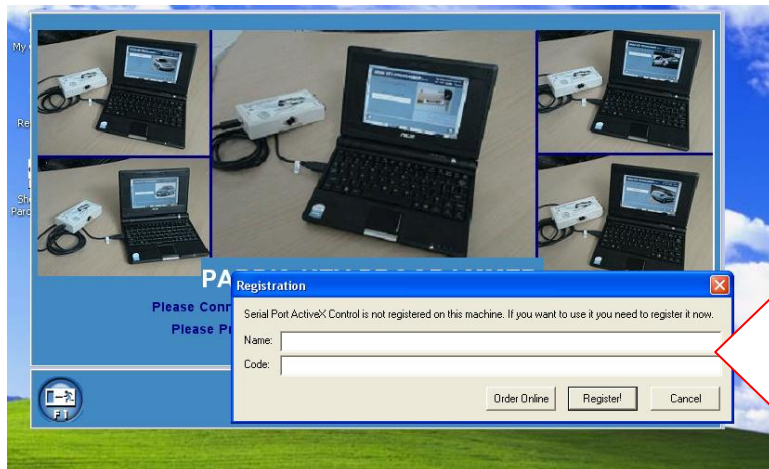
My

Re

Sh
Parc

PA

Please Conn

Please Pr

Registration

Serial Port ActiveX Control is not registered on this machine. If you want to use it you need to register it now.

Name:

Code:

Order Online

Register!

Cancel

F1